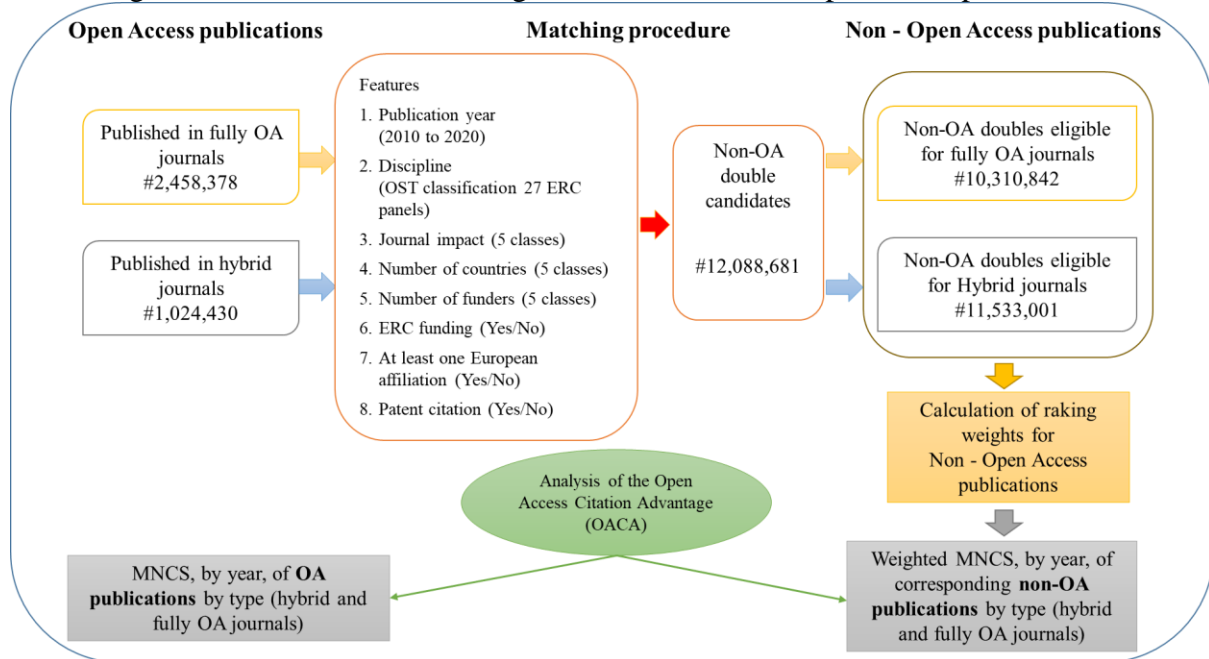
Open Access publications

Matching procedure

Non - Open Access publications

Published in fully OA journals #2,458,378

Published in hybrid journals #1,024,430

Features

1. Publication year (2010 to 2020)
2. Discipline (OST classification 27 ERC panels)
3. Journal impact (5 classes)
4. Number of countries (5 classes)
5. Number of funders (5 classes)
6. ERC funding (Yes/No)
7. At least one European affiliation (Yes/No)
8. Patent citation (Yes/No)

Non-OA double candidates

#12,088,681

Non-OA doubles eligible for fully OA journals #10,310,842

Non-OA doubles eligible for Hybrid journals #11,533,001

Calculation of raking weights for Non - Open Access publications

Analysis of the Open Access Citation Advantage (OACA)

MNCS, by year, of **OA publications** by type (hybrid and fully OA journals)

Weighted MNCS, by year, of corresponding **non-OA publications** by type (hybrid and fully OA journals)